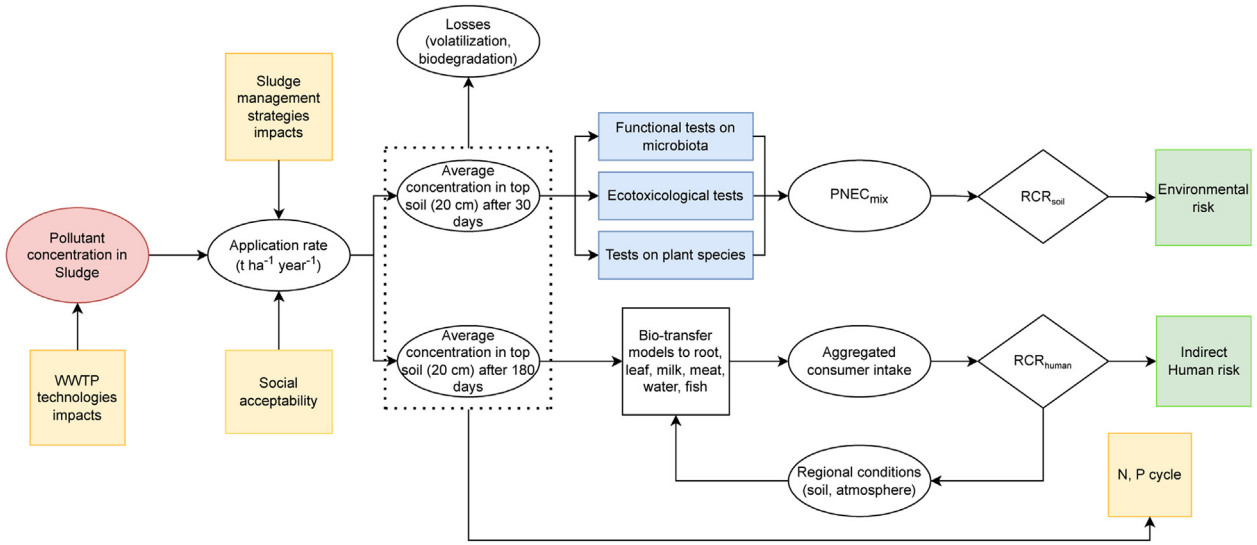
Losses (volatilization, biodegradation)

Sludge management strategies impacts

Pollutant concentration in Sludge

Application rate (t ha$^{-1}$ year$^{-1}$)

Average concentration in top soil (20 cm) after 30 days

Functional tests on microbiota

Ecotoxicological tests

Tests on plant species

PNEC$_{mix}$

RCR$_{soil}$

Environmental risk

WWTP technologies impacts

Social acceptability

Average concentration in top soil (20 cm) after 180 days

Bio-transfer models to root, leaf, milk, meat, water, fish

Aggregated consumer intake

RCR$_{human}$

Indirect Human risk

Regional conditions (soil, atmosphere)

N, P cycle